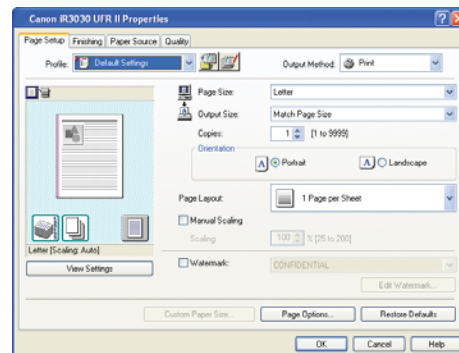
Canon IR3030 UFR II Properties

Page Setup | Finishing | Paper Source | Quality

Profile: Default Settings

Output Method: Print

Page Size: Letter

Output Size: Match Page Size

Copies: 1 [1 to 9999]

Orientation

A Portrait

A Landscape

Page Layout: 1 Page per Sheet

Manual Scaling

Scaling: 100 % [25 to 200]

Letter [Scaling: Auto]

View Settings

Watermark: CONFIDENTIAL

Edit Watermark...

Custom Paper Size...

Page Options...

Restore Defaults

OK

Cancel

Help